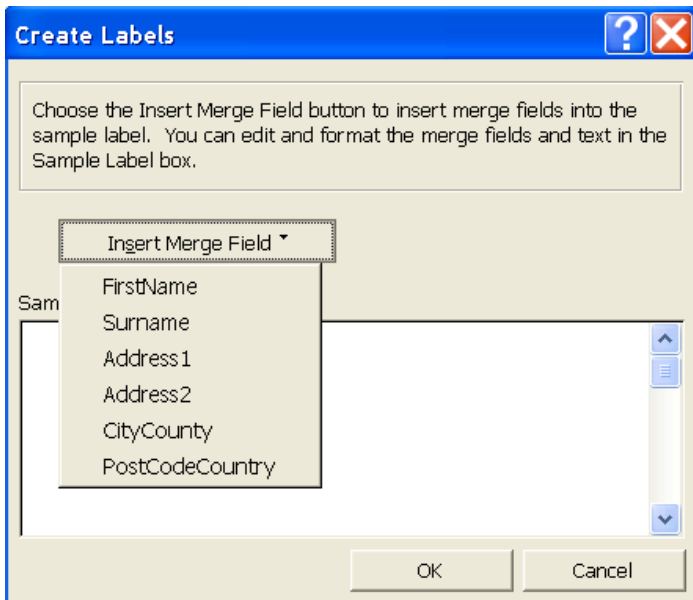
Create Labels

Choose the Insert Merge Field button to insert merge fields into the sample label. You can edit and format the merge fields and text in the Sample Label box.

Insert Merge Field

FirstName
Surname
Address1
Address2
CityCounty
PostCodeCountry

Sam

OK
Cancel